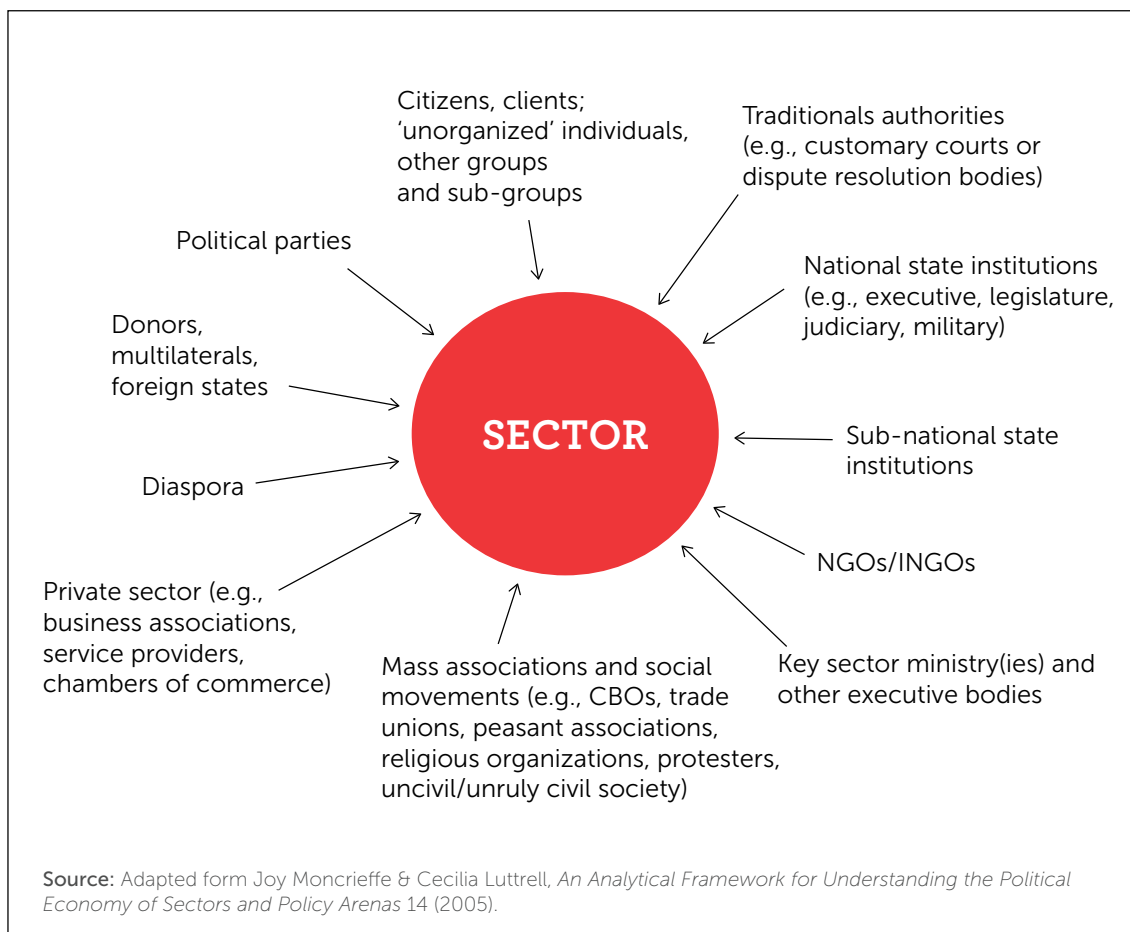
Citizens, clients; 'unorganized' individuals, other groups and sub-groups

Traditionals authorities (e.g., customary courts or dispute resolution bodies)

Political parties

National state institutions (e.g., executive, legislature, judiciary, military)

Donors, multilaterals, foreign states

SECTOR

Sub-national state institutions

Diaspora

NGOs/INGOs

Private sector (e.g., business associations, service providers, chambers of commerce)

Mass associations and social movements (e.g., CBOs, trade unions, peasant associations, religious organizations, protesters, uncivil/unruly civil society)

Key sector ministry(ies) and other executive bodies

Source: Adapted form Joy Moncrieffe & Cecilia Luttrell, An Analytical Framework for Understanding the Political Economy of Sectors and Policy Arenas 14 (2005).